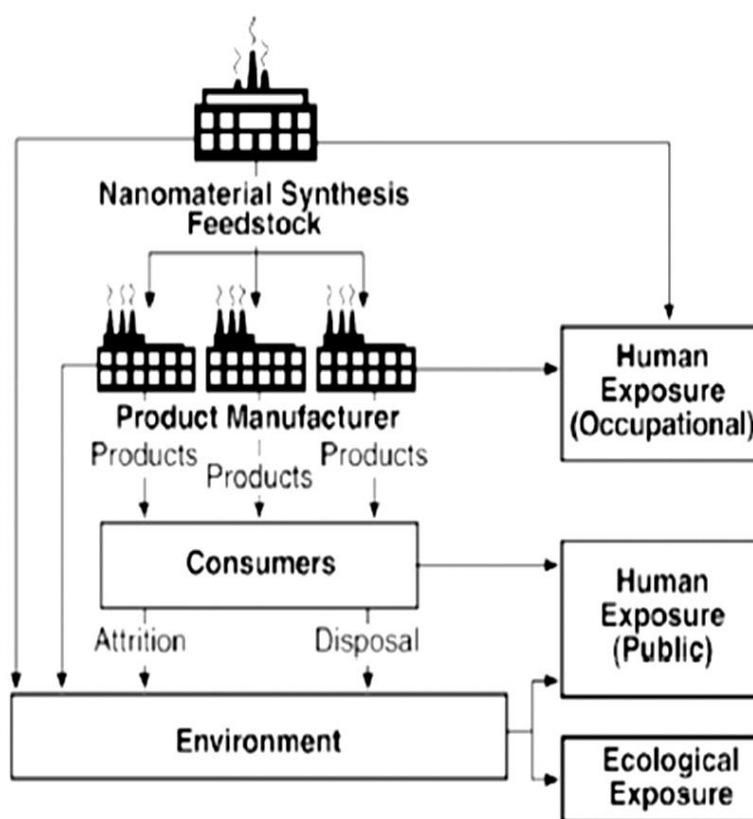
Nanomaterial Synthesis Feedstock

Product Manufacturer

Products

Products

Products

Human Exposure (Occupational)

Consumers

Human Exposure (Public)

Attrition

Disposal

Environment

Ecological Exposure